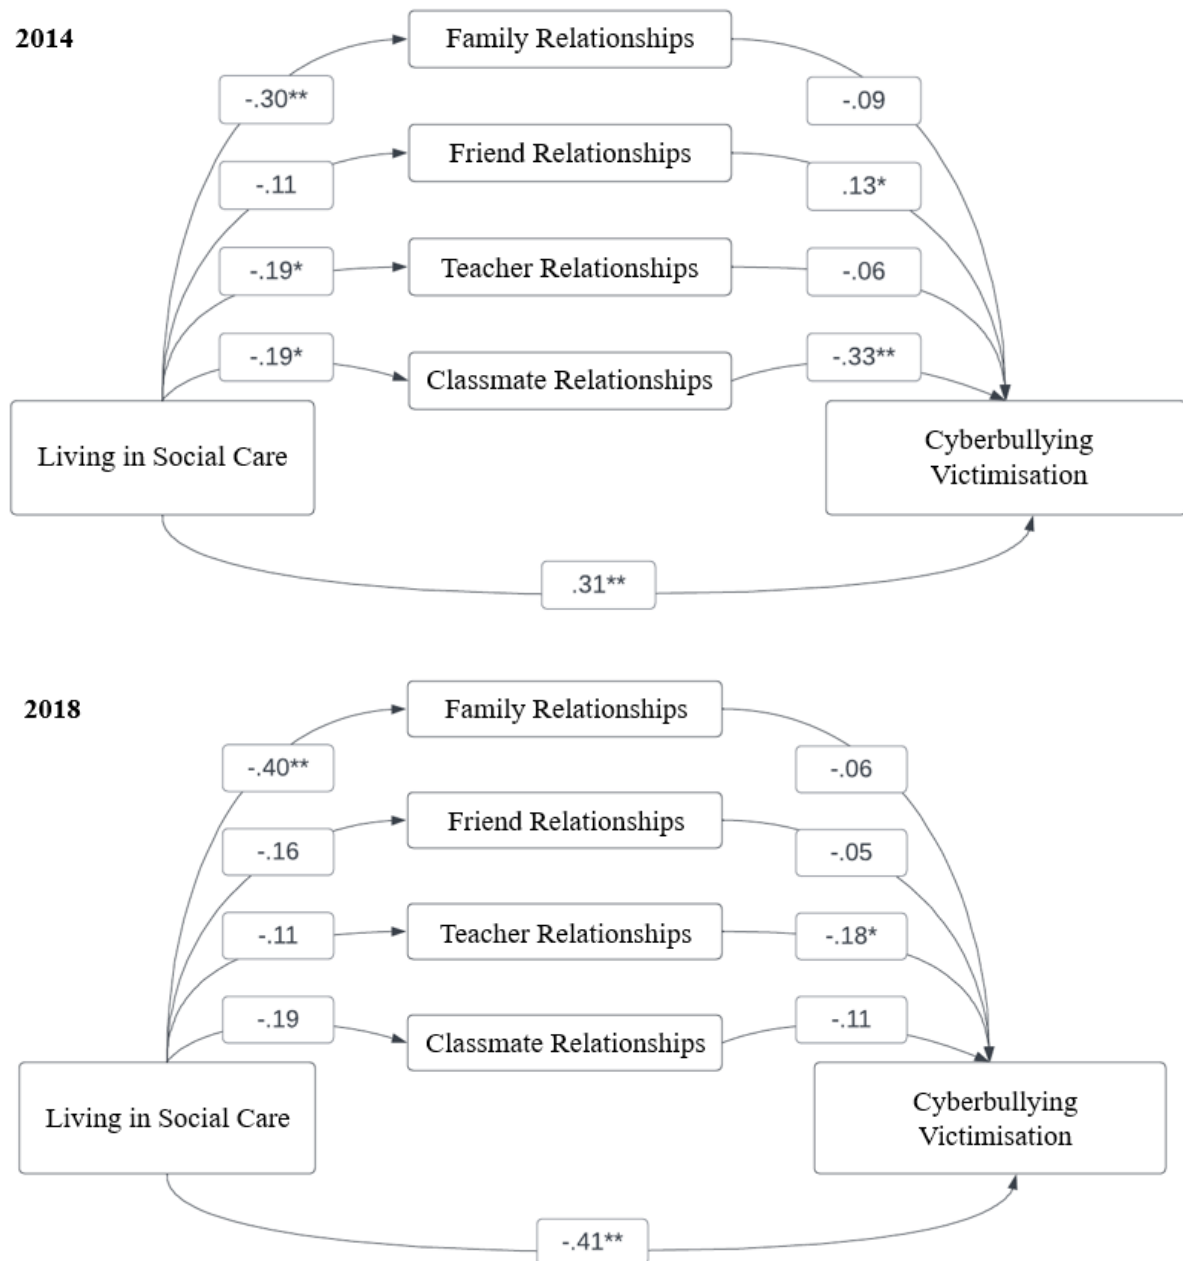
2014

Family Relationships

-.30**

-.09

Friend Relationships

-.11

.13*

Teacher Relationships

-.19*

-.06

-.19*

Classmate Relationships

-.33**

Living in Social Care

Cyberbullying Victimisation

.31**

2018

Family Relationships

-.40**

-.06

Friend Relationships

-.16

-.05

Teacher Relationships

-.11

-.18*

-.19

Classmate Relationships

-.11

Living in Social Care

Cyberbullying Victimisation

-.41**